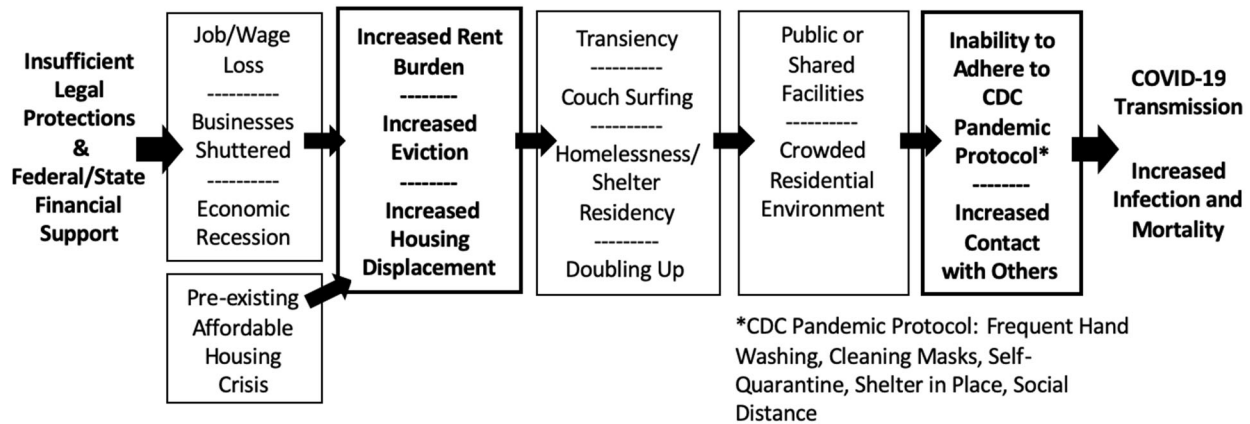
Insufficient Legal Protections & Federal/State Financial Support

Job/Wage Loss
----------
Businesses Shuttered
----------
Economic Recession

Pre-existing Affordable Housing Crisis

Increased Rent Burden
--------
Increased Eviction
--------
Increased Housing Displacement

Transiency
----------
Couch Surfing
----------
Homelessness/ Shelter Residency
---------
Doubling Up

Public or Shared Facilities
----------
Crowded Residential Environment

Inability to Adhere to CDC Pandemic Protocol*
--------
Increased Contact with Others

COVID-19 Transmission

Increased Infection and Mortality

*CDC Pandemic Protocol: Frequent Hand Washing, Cleaning Masks, Self-Quarantine, Shelter in Place, Social Distance